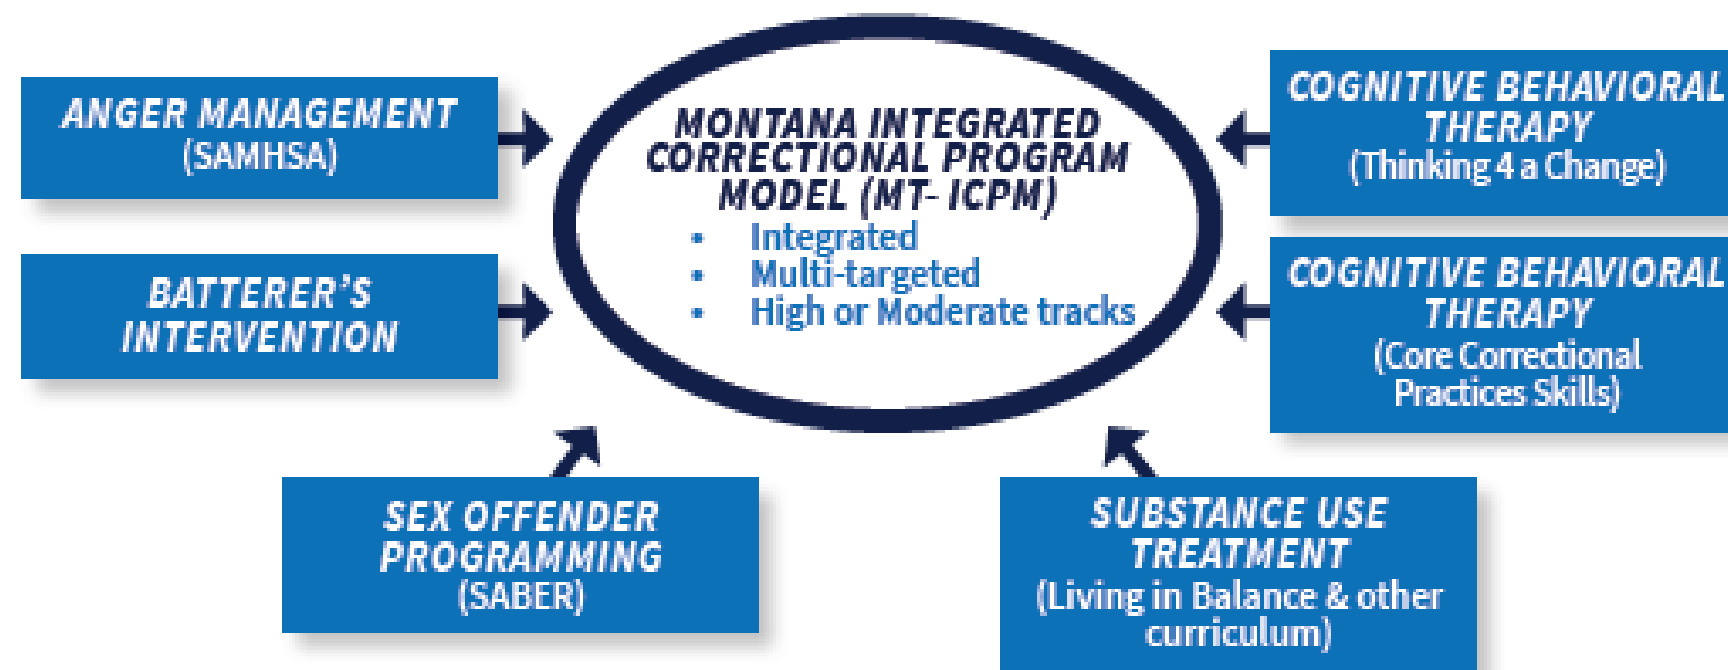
ANGER MANAGEMENT
(SAMHSA)

BATTERER'S INTERVENTION

MONTANA INTEGRATED CORRECTIONAL PROGRAM MODEL (MT- ICPM)

- Integrated
- Multi-targeted
- High or Moderate tracks

COGNITIVE BEHAVIORAL THERAPY
(Thinking 4 a Change)

COGNITIVE BEHAVIORAL THERAPY
(Core Correctional Practices Skills)

SEX OFFENDER PROGRAMMING
(SABER)

SUBSTANCE USE TREATMENT
(Living in Balance & other curriculum)